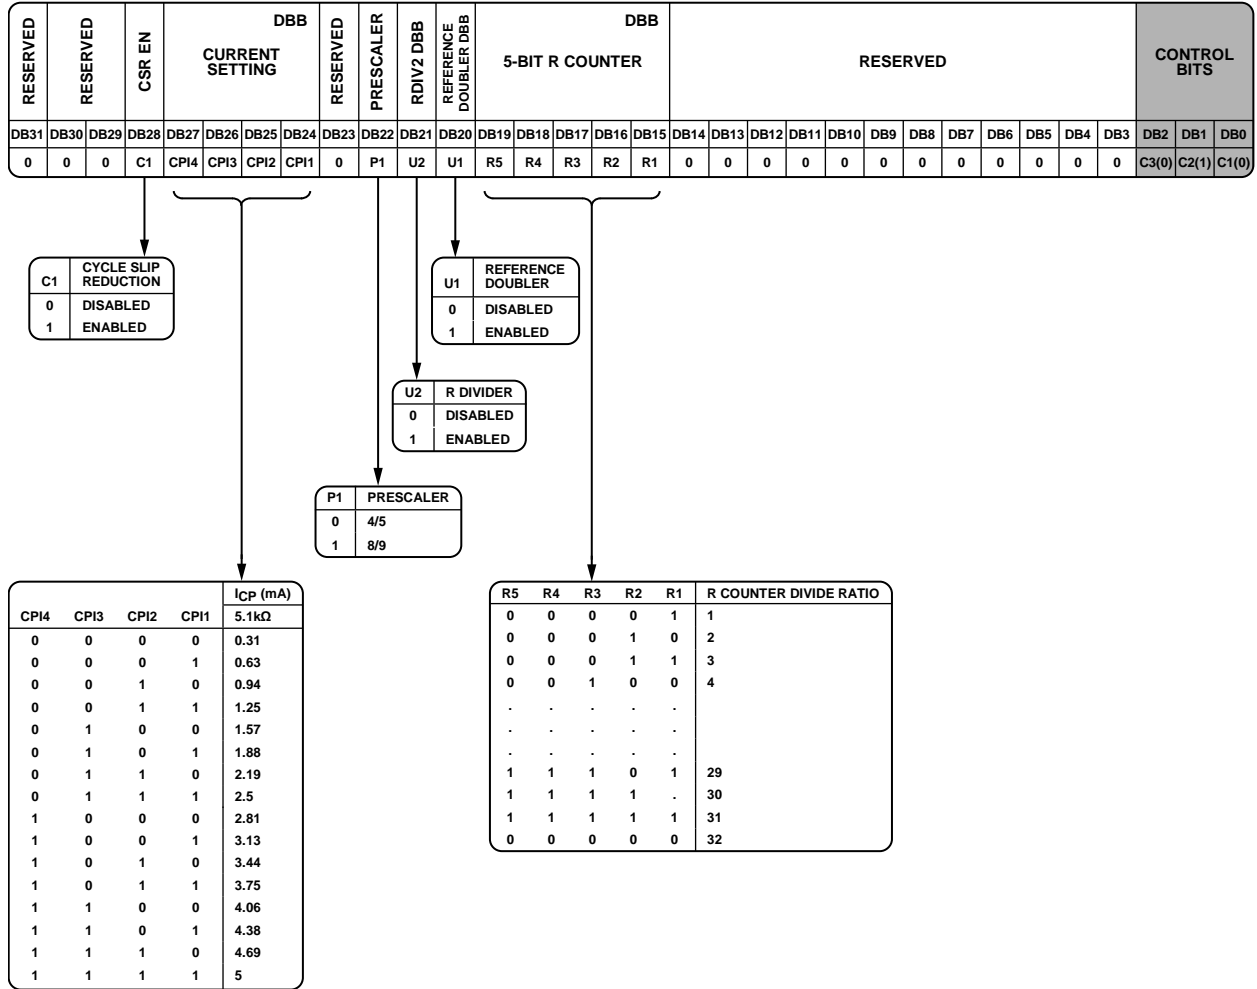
| RESERVED | RESERVED | | CSR EN | DBB CURRENT SETTING | | | | RESERVED | PRESCALER | RDIV2 DBB | REFERENCE DOUBLER DBB | DBB 5-BIT R COUNTER | | | | | RESERVED | | | | | | | | | | | | CONTROL BITS | | |
|---|---|---|---|---|---|---|---|---|---|---|---|---|---|---|---|---|---|---|---|---|---|---|---|---|---|---|---|---|---|---|---|
| DB31 | DB30 | DB29 | DB28 | DB27 | DB26 | DB25 | DB24 | DB23 | DB22 | DB21 | DB20 | DB19 | DB18 | DB17 | DB16 | DB15 | DB14 | DB13 | DB12 | DB11 | DB10 | DB9 | DB8 | DB7 | DB6 | DB5 | DB4 | DB3 | DB2 | DB1 | DB0 |
| 0 | 0 | 0 | C1 | CPI4 | CPI3 | CPI2 | CPI1 | 0 | P1 | U2 | U1 | R5 | R4 | R3 | R2 | R1 | 0 | 0 | 0 | 0 | 0 | 0 | 0 | 0 | 0 | 0 | 0 | 0 | C3(0) | C2(1) | C1(0) |

| C1 | CYCLE SLIP REDUCTION |
|---|---|
| 0 | DISABLED |
| 1 | ENABLED |

| U1 | REFERENCE DOUBLER |
|---|---|
| 0 | DISABLED |
| 1 | ENABLED |

| U2 | R DIVIDER |
|---|---|
| 0 | DISABLED |
| 1 | ENABLED |

| P1 | PRESCALER |
|---|---|
| 0 | 4/5 |
| 1 | 8/9 |

| CPI4 | CPI3 | CPI2 | CPI1 | $I_{CP}$ (mA) 5.1kΩ |
|---|---|---|---|---|
| 0 | 0 | 0 | 0 | 0.31 |
| 0 | 0 | 0 | 1 | 0.63 |
| 0 | 0 | 1 | 0 | 0.94 |
| 0 | 0 | 1 | 1 | 1.25 |
| 0 | 1 | 0 | 0 | 1.57 |
| 0 | 1 | 0 | 1 | 1.88 |
| 0 | 1 | 1 | 0 | 2.19 |
| 0 | 1 | 1 | 1 | 2.5 |
| 1 | 0 | 0 | 0 | 2.81 |
| 1 | 0 | 0 | 1 | 3.13 |
| 1 | 0 | 1 | 0 | 3.44 |
| 1 | 0 | 1 | 1 | 3.75 |
| 1 | 1 | 0 | 0 | 4.06 |
| 1 | 1 | 0 | 1 | 4.38 |
| 1 | 1 | 1 | 0 | 4.69 |
| 1 | 1 | 1 | 1 | 5 |

| R5 | R4 | R3 | R2 | R1 | R COUNTER DIVIDE RATIO |
|---|---|---|---|---|---|
| 0 | 0 | 0 | 0 | 1 | 1 |
| 0 | 0 | 0 | 1 | 0 | 2 |
| 0 | 0 | 0 | 1 | 1 | 3 |
| 0 | 0 | 1 | 0 | 0 | 4 |
| . | . | . | . | . | |
| . | . | . | . | . | |
| . | . | . | . | . | |
| 1 | 1 | 1 | 0 | 1 | 29 |
| 1 | 1 | 1 | 1 | . | 30 |
| 1 | 1 | 1 | 1 | 1 | 31 |
| 0 | 0 | 0 | 0 | 0 | 32 |